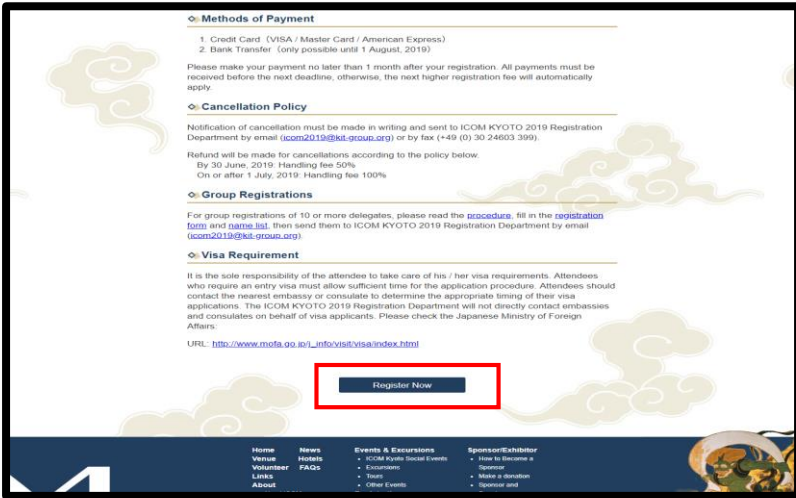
Methods of Payment

1. Credit Card (VISA / Master Card / American Express)
2. Bank Transfer (only possible until 1 August, 2019)

Please make your payment no later than 1 month after your registration. All payments must be received before the next deadline, otherwise, the next higher registration fee will automatically apply.

Cancellation Policy

Notification of cancellation must be made in writing and sent to ICOM KYOTO 2019 Registration Department by email (icom2019@kit-group.org) or by fax (+49 (0) 30 24603 399).

Refund will be made for cancellations according to the policy below.
By 30 June, 2019: Handling fee 50%
On or after 1 July, 2019: Handling fee 100%

Group Registrations

For group registrations of 10 or more delegates, please read the procedure, fill in the registration form and name list, then send them to ICOM KYOTO 2019 Registration Department by email (icom2019@kit-group.org).

Visa Requirement

It is the sole responsibility of the attendee to take care of his / her visa requirements. Attendees who require an entry visa must allow sufficient time for the application procedure. Attendees should contact the nearest embassy or consulate to determine the appropriate timing of their visa applications. The ICOM KYOTO 2019 Registration Department will not directly contact embassies and consulates on behalf of visa applicants. Please check the Japanese Ministry of Foreign Affairs:

URL: http://www.mofa.go.jp/j_info/visit/visa/index.html

Register Now

Home
Venue
Volunteer
Links
About

News
Hotels
FAQs

Events & Excursions
• ICOM Kyoto Social Events
• Excursions
• Tours
• Other Events

Sponsor/Exhibitor
• How to Become a Sponsor
• Make a donation
• Sponsor and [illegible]